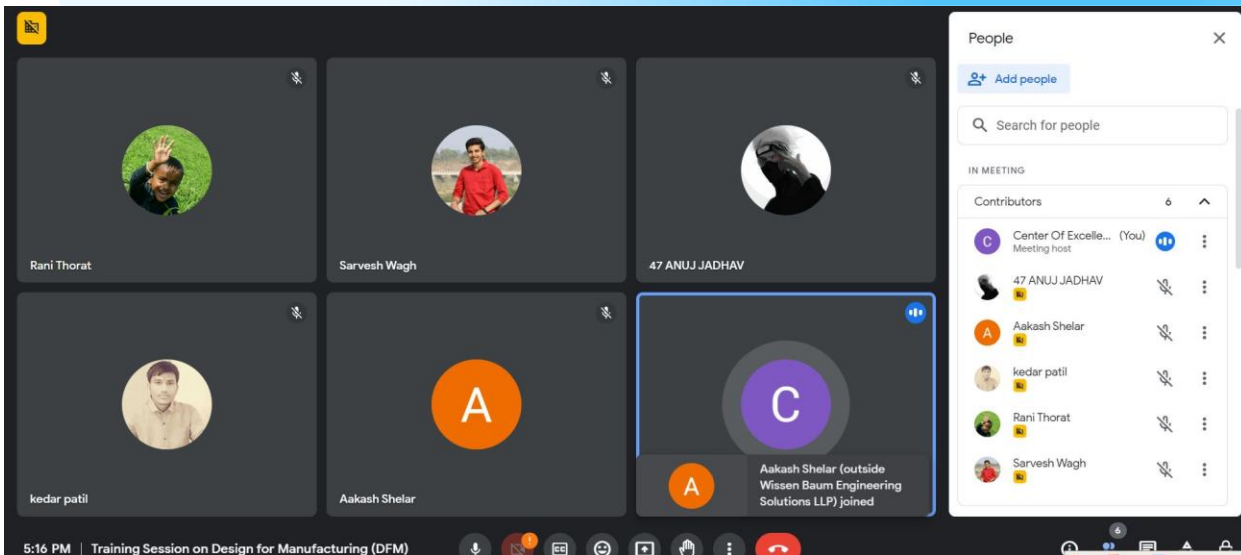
Rani Thorat

Sarvesh Wagh

47 ANUJ JADHAV

kedar patil

A

Aakash Shelar

C

A

Aakash Shelar (outside Wissen Baum Engineering Solutions LLP) joined

5:16 PM | Training Session on Design for Manufacturing (DFM)

People

Add people

Search for people

IN MEETING

Contributors 6

C Center Of Excelle... (You) Meeting host

47 ANUJ JADHAV

A Aakash Shelar

kedar patil

Rani Thorat

Sarvesh Wagh

6